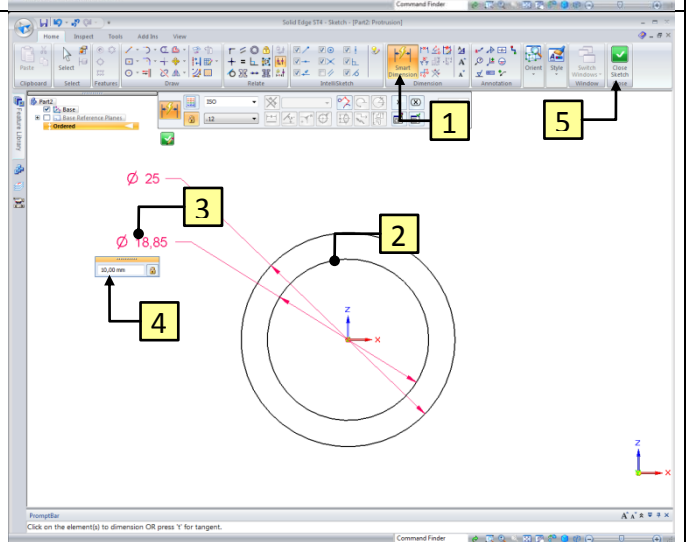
Command Finder

Solid Edge ST4 - Sketch - [Part2: Protrusion]

Home Inspect Tools Add-Ins View

Paste Clipboard Select Select Features Draw Relate IntelliSketch Smart Dimension Dimension Annotation Orient Style Switch Windows Window Close Sketch

Part2
Base
Base Reference Planes
Ordered

ISO
.12

Feature Library

1

2

3

4

5

Ø 25

Ø 18,85

10,00 mm

Z
X

Z
X

PromptBar

Click on the element(s) to dimension OR press 't' for tangent.

Command Finder